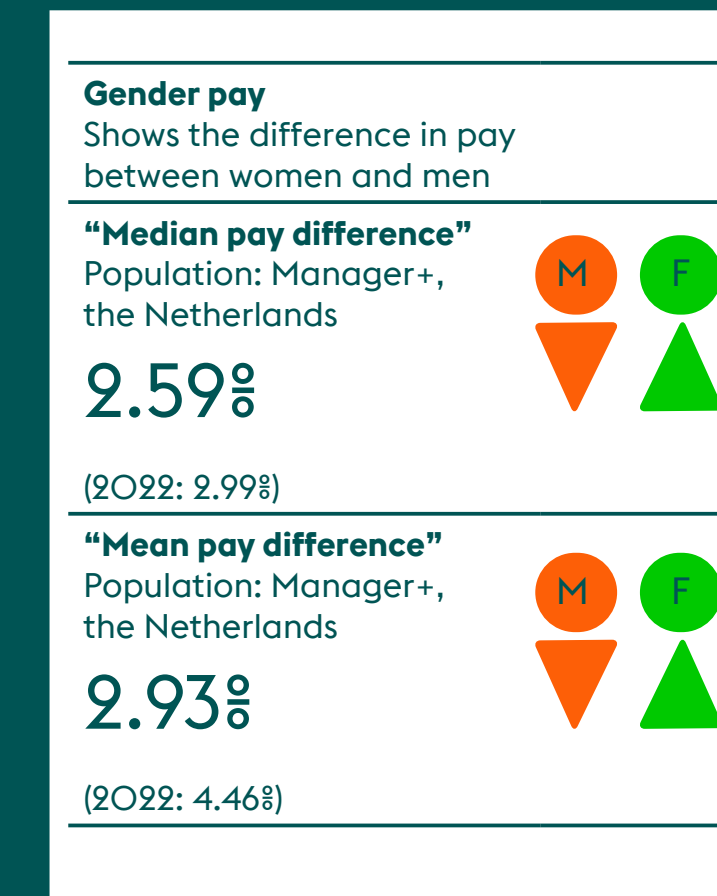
**Gender pay**
Shows the difference in pay between women and men

**“Median pay difference”**
Population: Manager+, the Netherlands

M F

2.59%

(2022: 2.99%)

**“Mean pay difference”**
Population: Manager+, the Netherlands

M F

2.93%

(2022: 4.46%)